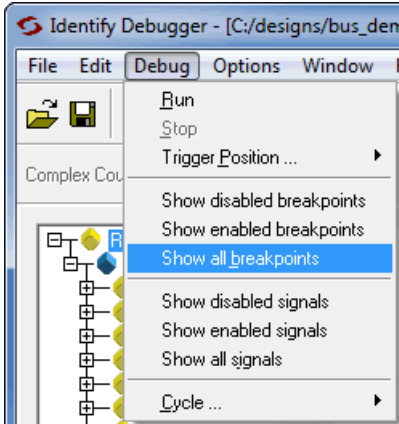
Identify Debugger - [C:/designs/bus_dem

File Edit Debug Options Window

Complex Cou

R

Run
Stop
Trigger Position ...
Show disabled breakpoints
Show enabled breakpoints
Show all breakpoints
Show disabled signals
Show enabled signals
Show all signals
Cycle ...